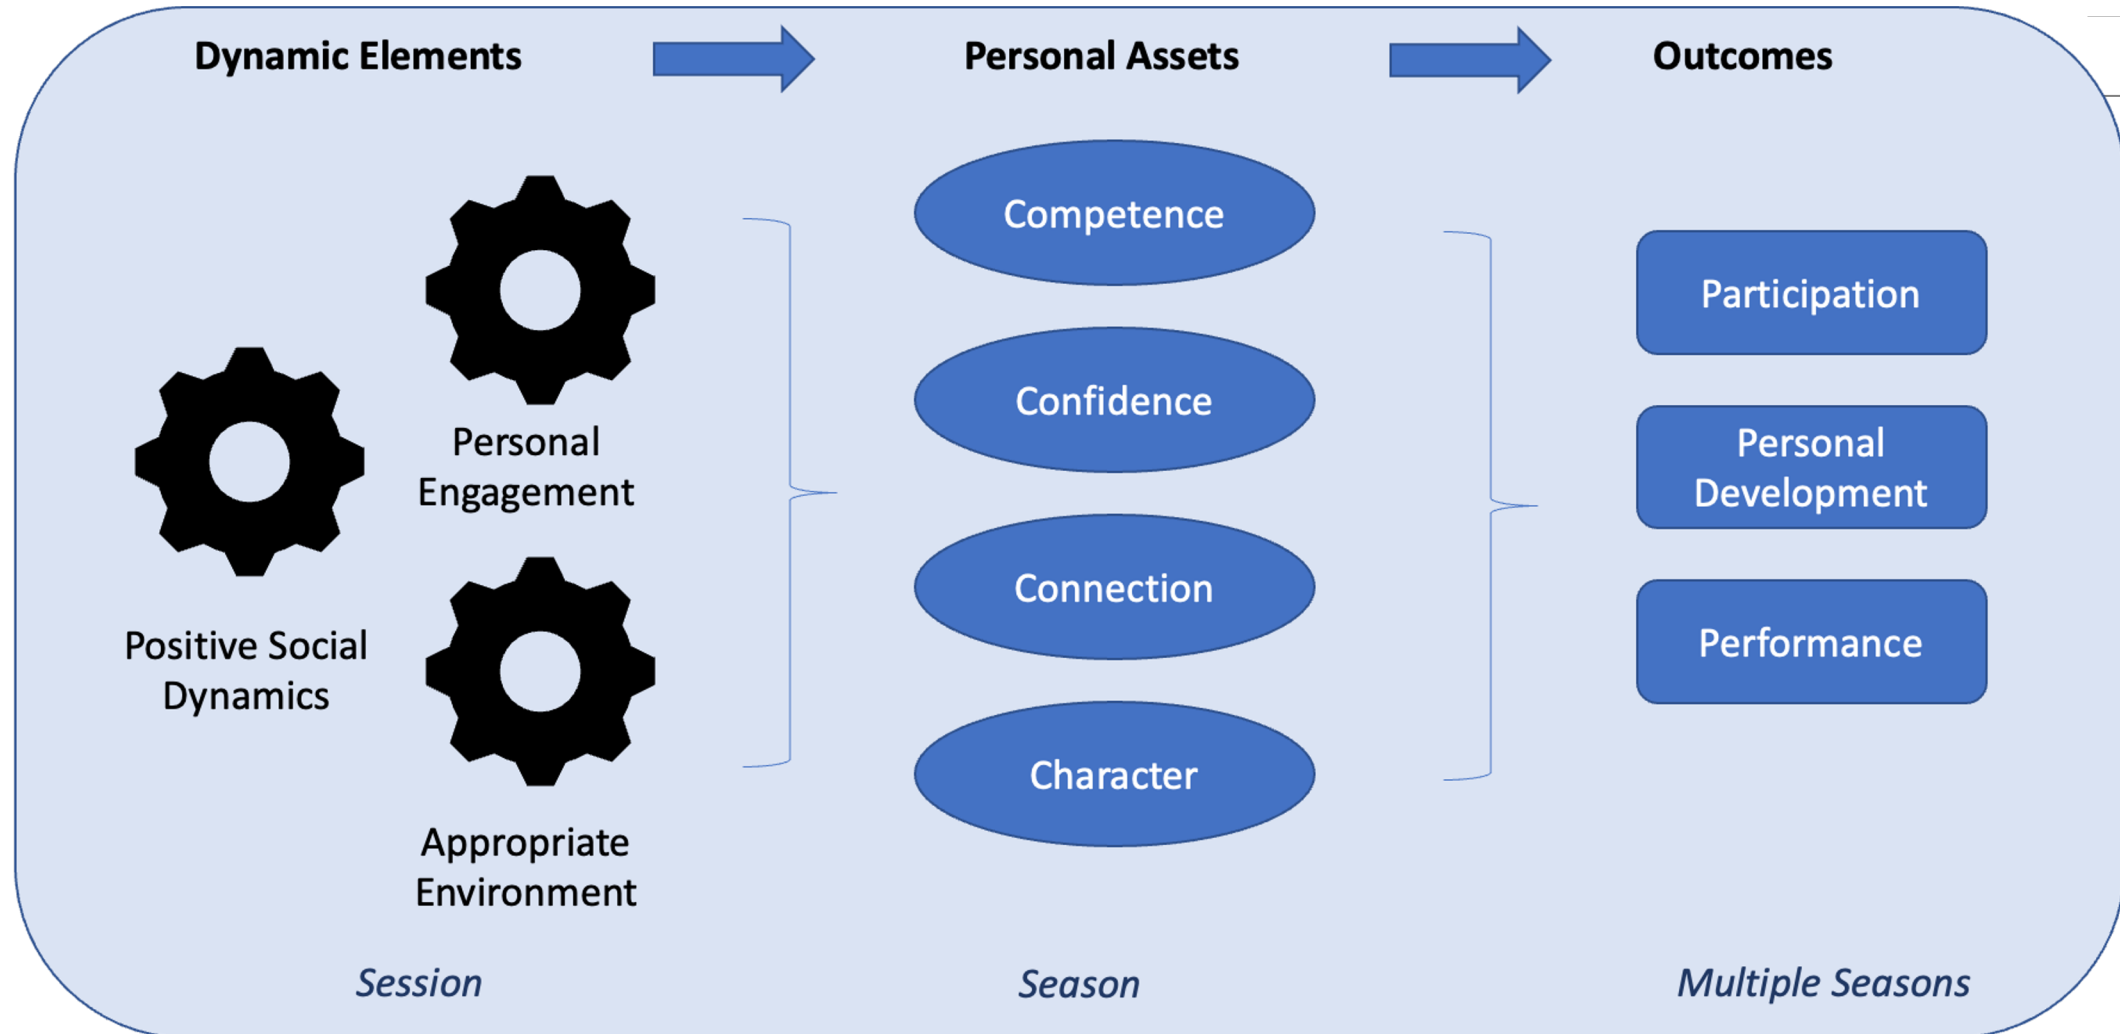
Dynamic Elements

Personal Assets

Outcomes

Personal Engagement

Positive Social Dynamics

Appropriate Environment

Competence

Confidence

Connection

Character

Participation

Personal Development

Performance

Session

Season

Multiple Seasons